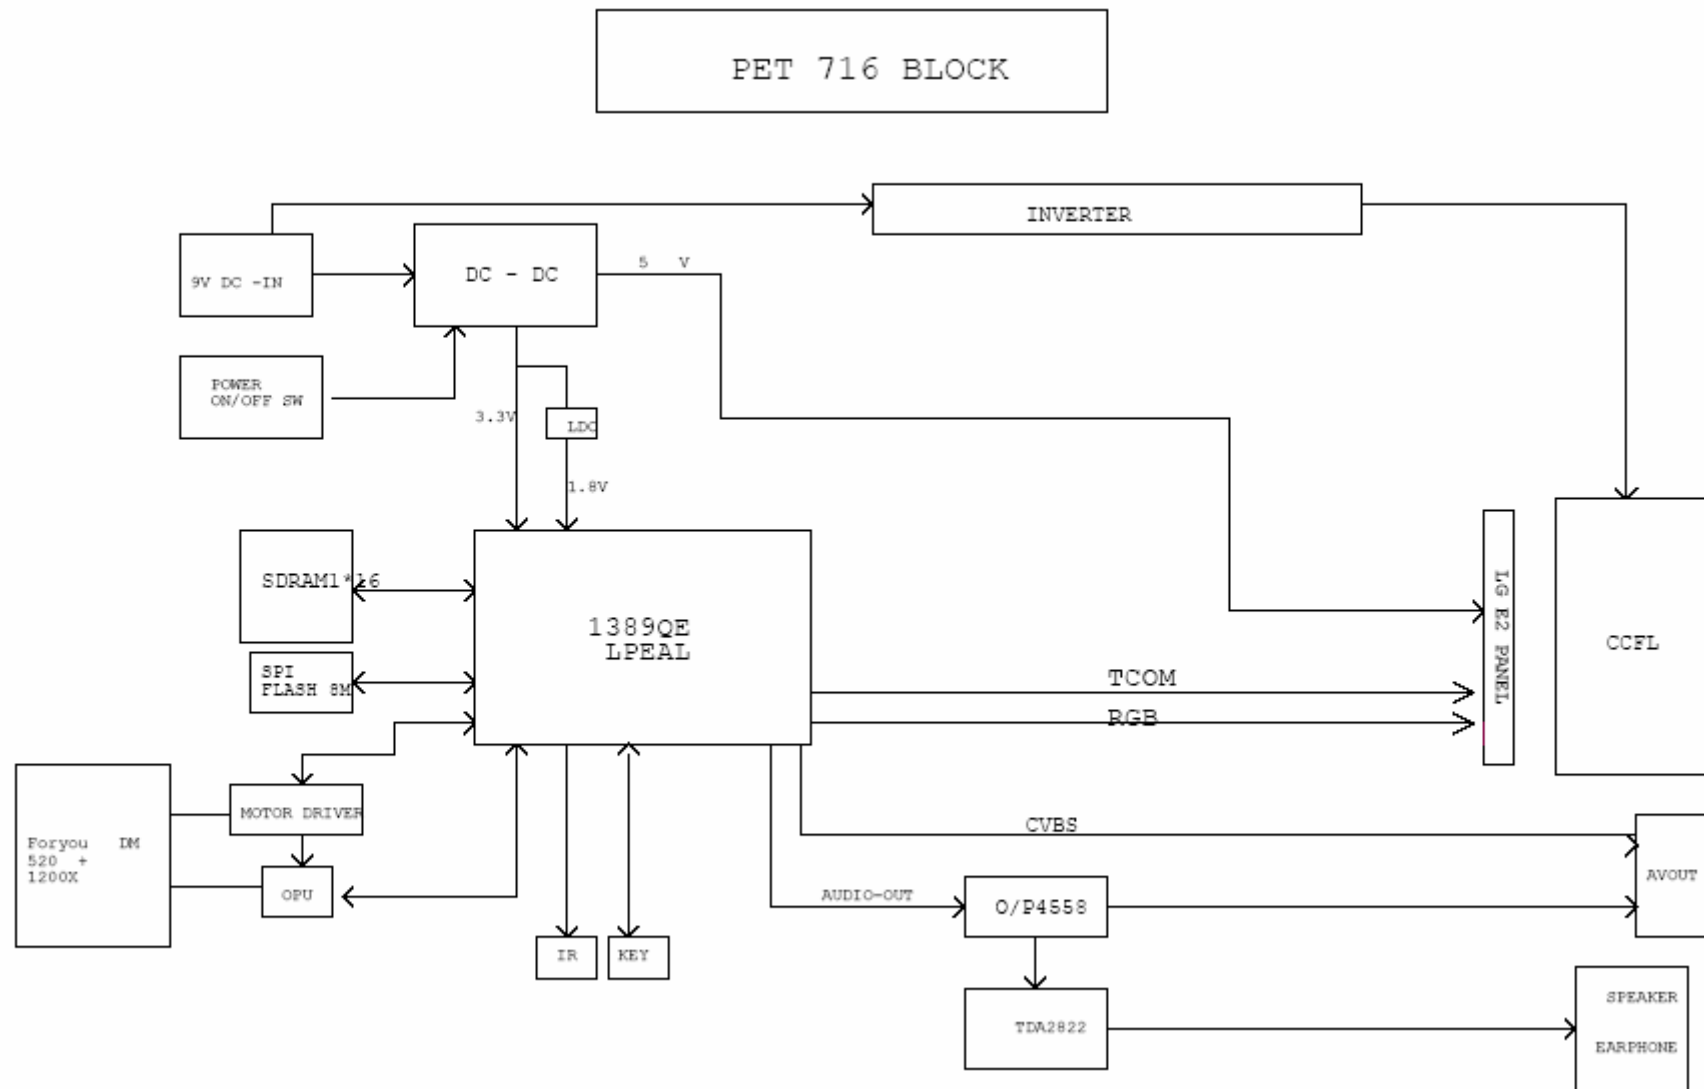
PET 716 BLOCK

INVERTER

9V DC -IN

DC - DC

5 V

POWER ON/OFF SW

3.3V

LDO

1.8V

SDRAM1*16

SPI FLASH 8M

1389QE LPEAL

LG E2 PANEL

CCFL

TCOM

RGB

Foryou DM 520 + 1200X

MOTOR DRIVER

OPU

IR

KEY

CVBS

AUDIO-OUT

O/P4558

AVOUT

TDA2822

SPEAKER

EARPHONE